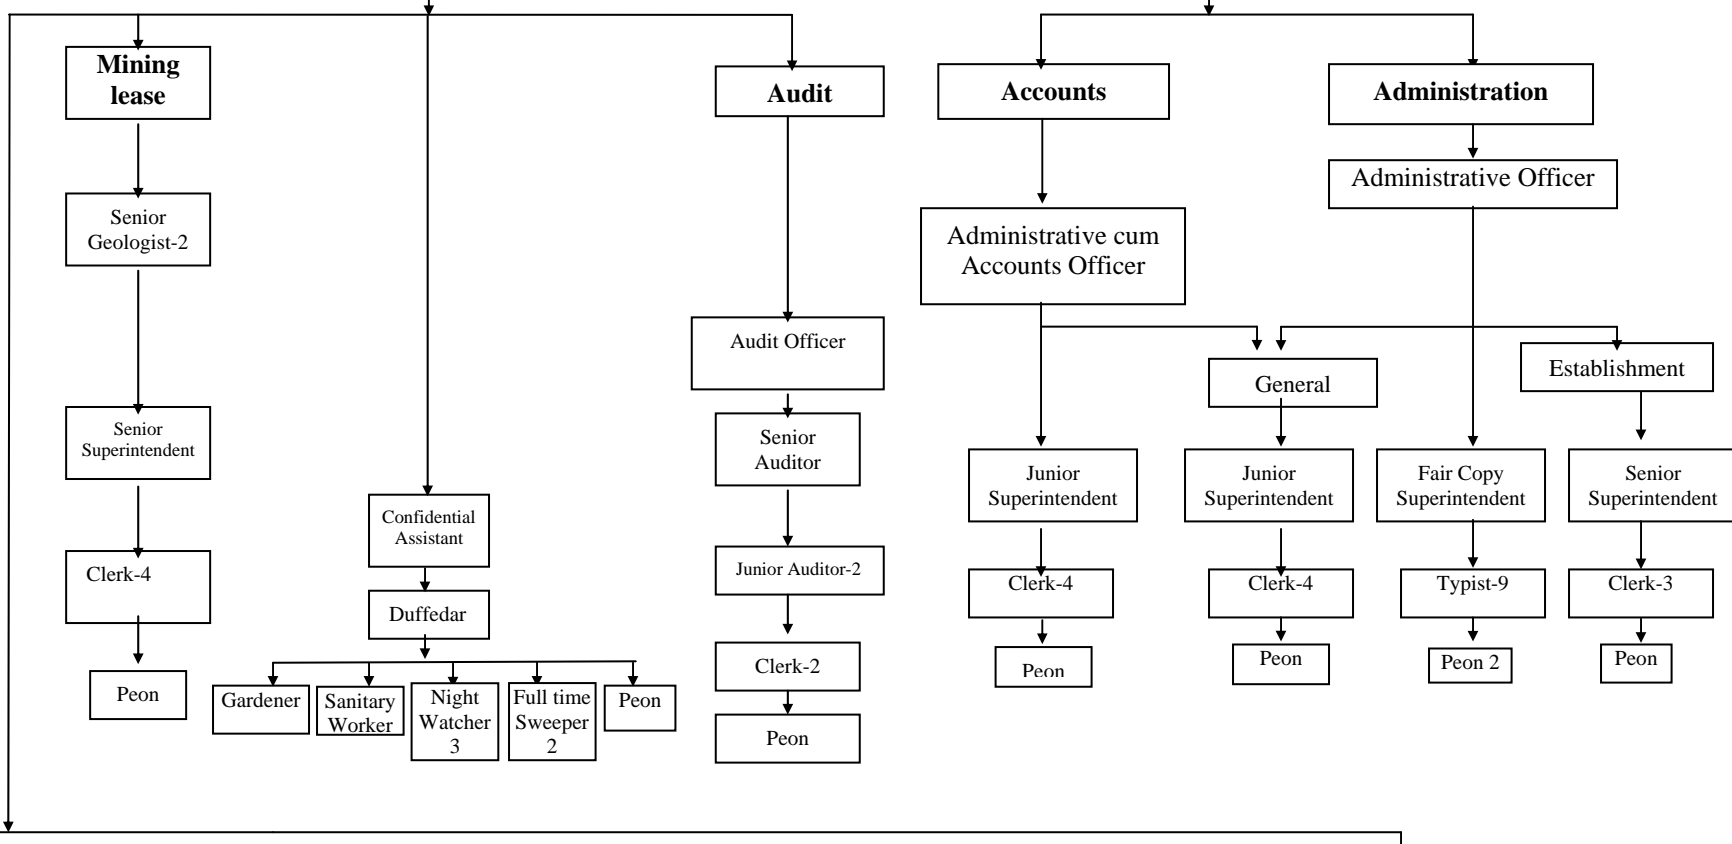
Mining lease

Senior Geologist-2

Senior Superintendent

Clerk-4

Peon

Confidential Assistant

Duffedar

Gardener

Sanitary Worker

Night Watcher 3

Full time Sweeper 2

Peon

Audit

Audit Officer

Senior Auditor

Junior Auditor-2

Clerk-2

Peon

Accounts

Administrative cum Accounts Officer

Junior Superintendent

Clerk-4

Peon

General

Junior Superintendent

Clerk-4

Peon

Administration

Administrative Officer

Fair Copy Superintendent

Typist-9

Peon 2

Establishment

Senior Superintendent

Clerk-3

Peon